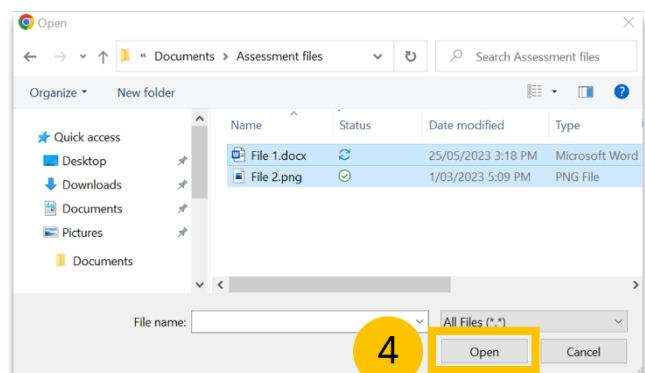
Open

« Documents > Assessment files

Search Assessment files

Organize ▾
New folder

Quick access
Desktop
Downloads
Documents
Pictures
Documents

| Name | Status | Date modified | Type |
|---|---|---|---|
| File 1.docx | | 25/05/2023 3:18 PM | Microsoft Word |
| File 2.png | | 1/03/2023 5:09 PM | PNG File |

File name:
All Files (*.*)

4

Open
Cancel